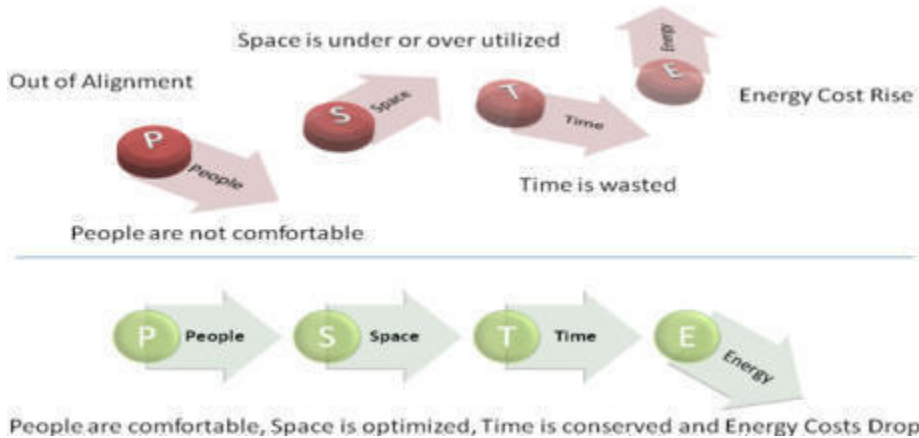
Space is under or over utilized

Out of Alignment

Energy

E

Energy Cost Rise

S

Space

T

Time

P

People

Time is wasted

People are not comfortable

P

People

S

Space

T

Time

E

Energy

People are comfortable, Space is optimized, Time is conserved and Energy Costs Drop